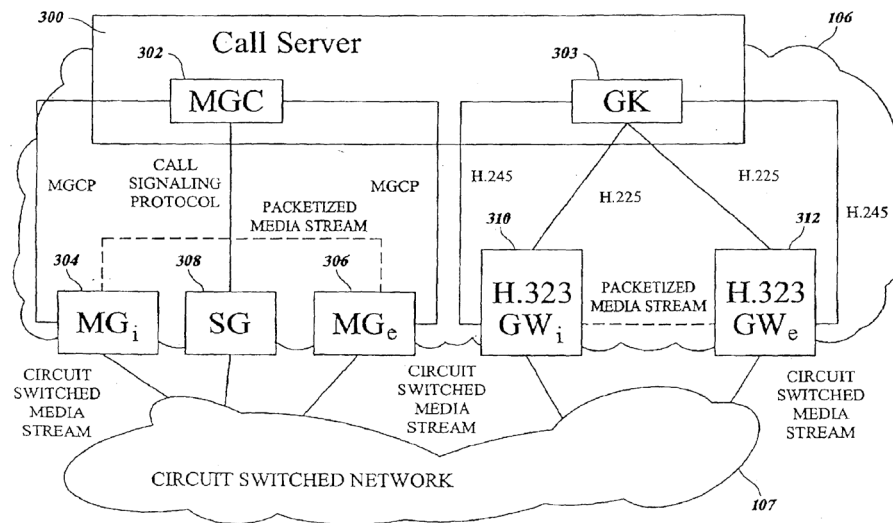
300
Call Server
106
302
MGC
303
GK
MGCP
CALL SIGNALING PROTOCOL
MGCP
H.245
H.225
H.225
H.245
PACKETIZED MEDIA STREAM
310
312
304
308
306
$MG_i$
SG
$MG_e$
H.323 $GW_i$
PACKETIZED MEDIA STREAM
H.323 $GW_e$
CIRCUIT SWITCHED MEDIA STREAM
CIRCUIT SWITCHED MEDIA STREAM
CIRCUIT SWITCHED MEDIA STREAM
CIRCUIT SWITCHED NETWORK
107